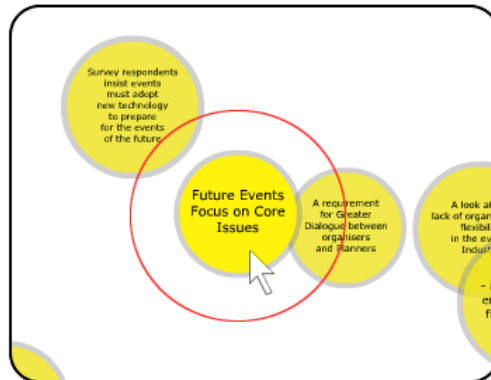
Survey respondents insist events must adopt new technology to prepare for the events of the future

Future Events Focus on Core Issues

A requirement for Greater Dialogue between organisers and Planners

A look at lack of organ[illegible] flexibil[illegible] in the ev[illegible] Indus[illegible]

- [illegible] e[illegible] f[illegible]